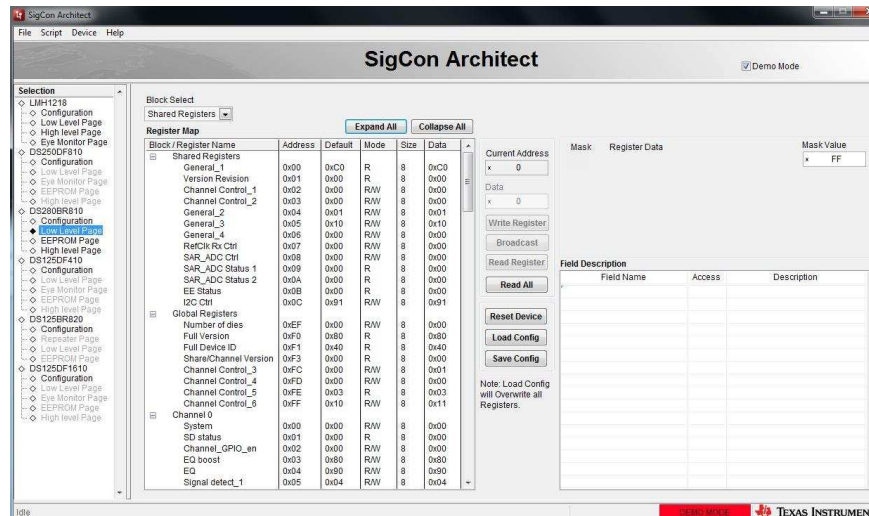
SigCon Architect

File Script Device Help

SigCon Architect

Demo Mode

Selection
LMH1218
Configuration
Low Level Page
High level Page
Eye Monitor Page
DS250DF810
Configuration
Low Level Page
Eye Monitor Page
EEPROM Page
High level Page
DS280BR810
Configuration
Low Level Page
EEPROM Page
High level Page
DS125DF410
Configuration
Low Level Page
Eye Monitor Page
EEPROM Page
High level Page
DS125BR820
Configuration
Repeater Page
Low Level Page
EEPROM Page
DS125DF1610
Configuration
Low Level Page
Eye Monitor Page
EEPROM Page
High level Page

Block Select
Shared Registers

Register Map

Expand All Collapse All

| Block / Register Name | Address | Default | Mode | Size | Data |
|---|---|---|---|---|---|
| Shared Registers | | | | | |
| General_1 | 0x00 | 0xC0 | R | 8 | 0xC0 |
| Version Revision | 0x01 | 0x00 | R | 8 | 0x00 |
| Channel Control_1 | 0x02 | 0x00 | R/W | 8 | 0x00 |
| Channel Control_2 | 0x03 | 0x00 | R/W | 8 | 0x00 |
| General_2 | 0x04 | 0x01 | R/W | 8 | 0x01 |
| General_3 | 0x05 | 0x10 | R/W | 8 | 0x10 |
| General_4 | 0x06 | 0x00 | R/W | 8 | 0x00 |
| RefClk Rx Ctrl | 0x07 | 0x00 | R/W | 8 | 0x00 |
| SAR_ADC Ctrl | 0x08 | 0x00 | R/W | 8 | 0x00 |
| SAR_ADC Status 1 | 0x09 | 0x00 | R | 8 | 0x00 |
| SAR_ADC Status 2 | 0x0A | 0x00 | R | 8 | 0x00 |
| EE Status | 0x0B | 0x00 | R | 8 | 0x00 |
| I2C Ctrl | 0x0C | 0x91 | R/W | 8 | 0x91 |
| Global Registers | | | | | |
| Number of dies | 0xEF | 0x00 | R/W | 8 | 0x00 |
| Full Version | 0xF0 | 0x80 | R | 8 | 0x80 |
| Full Device ID | 0xF1 | 0x40 | R | 8 | 0x40 |
| Share/Channel Version | 0xF3 | 0x00 | R | 8 | 0x00 |
| Channel Control_3 | 0xFC | 0x00 | R/W | 8 | 0x01 |
| Channel Control_4 | 0xFD | 0x00 | R/W | 8 | 0x00 |
| Channel Control_5 | 0xFE | 0x03 | R | 8 | 0x03 |
| Channel Control_6 | 0xFF | 0x10 | R/W | 8 | 0x11 |
| Channel 0 | | | | | |
| System | 0x00 | 0x00 | R/W | 8 | 0x00 |
| SD status | 0x01 | 0x00 | R | 8 | 0x00 |
| Channel_GPIO_en | 0x02 | 0x00 | R/W | 8 | 0x00 |
| EQ boost | 0x03 | 0x80 | R/W | 8 | 0x80 |
| EQ | 0x04 | 0x90 | R/W | 8 | 0x90 |
| Signal detect_1 | 0x05 | 0x04 | R/W | 8 | 0x04 |

Current Address
x 0
Data
x 0
Write Register
Broadcast
Read Register
Read All
Reset Device
Load Config
Save Config
Note: Load Config will Overwrite all Registers.

Mask Register Data
Mask Value
x FF

Field Description
| Field Name | Access | Description |
|---|---|---|

Idle
DEMO MODE
TEXAS INSTRUMEN